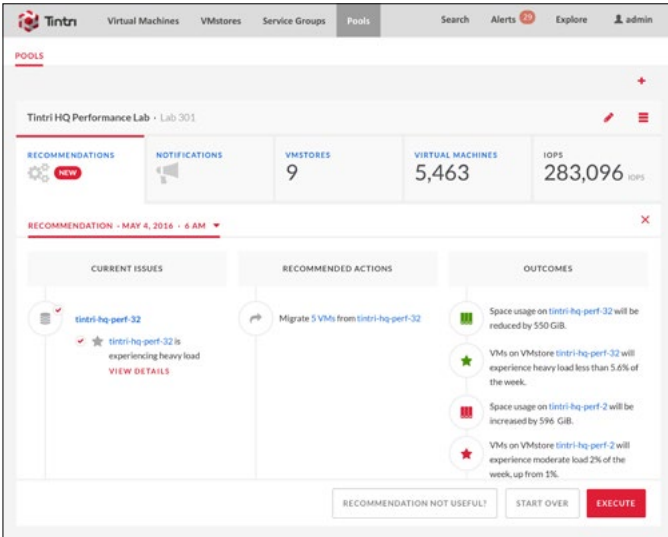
Tintri Virtual Machines VMstores Service Groups Pools Search Alerts 29 Explore admin

POOLS

+

Tintri HQ Performance Lab · Lab 301

| RECOMMENDATIONS | NOTIFICATIONS | VMSTORES | VIRTUAL MACHINES | IOPS |
|---|---|---|---|---|
| NEW | | 9 | 5,463 | 283,096 IOPS |

RECOMMENDATION · MAY 4, 2016 · 6 AM

×

CURRENT ISSUES

tintri-hq-perf-32

tintri-hq-perf-32 is experiencing heavy load

VIEW DETAILS

RECOMMENDED ACTIONS

Migrate 5 VMs from tintri-hq-perf-32

OUTCOMES

Space usage on tintri-hq-perf-32 will be reduced by 550 GiB.

VMs on VMstore tintri-hq-perf-32 will experience heavy load less than 5.6% of the week.

Space usage on tintri-hq-perf-2 will be increased by 596 GiB.

VMs on VMstore tintri-hq-perf-2 will experience moderate load 2% of the week, up from 1%.

RECOMMENDATION NOT USEFUL? START OVER EXECUTE